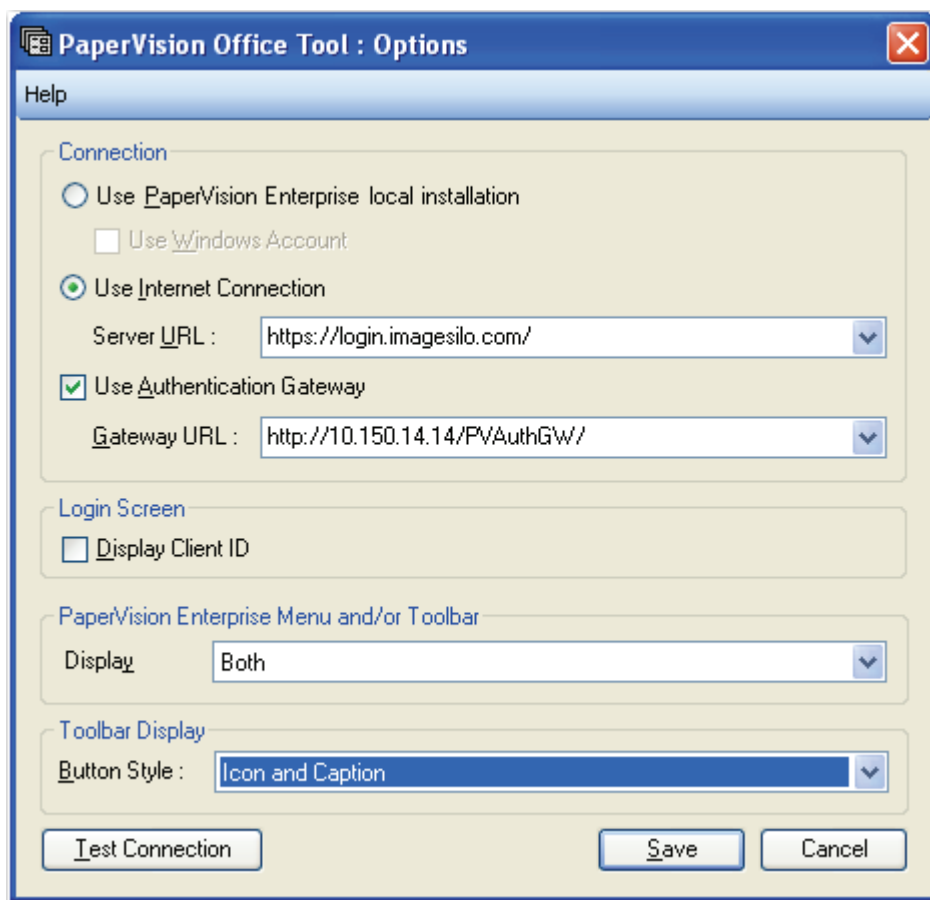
PaperVision Office Tool : Options

Help

Connection

Use PaperVision Enterprise local installation

Use Windows Account

Use Internet Connection

Server URL : https://login.imagesilo.com/

Use Authentication Gateway

Gateway URL : http://10.150.14.14/PVAuthGW/

Login Screen

Display Client ID

PaperVision Enterprise Menu and/or Toolbar

Display Both

Toolbar Display

Button Style : Icon and Caption

Test Connection

Save

Cancel